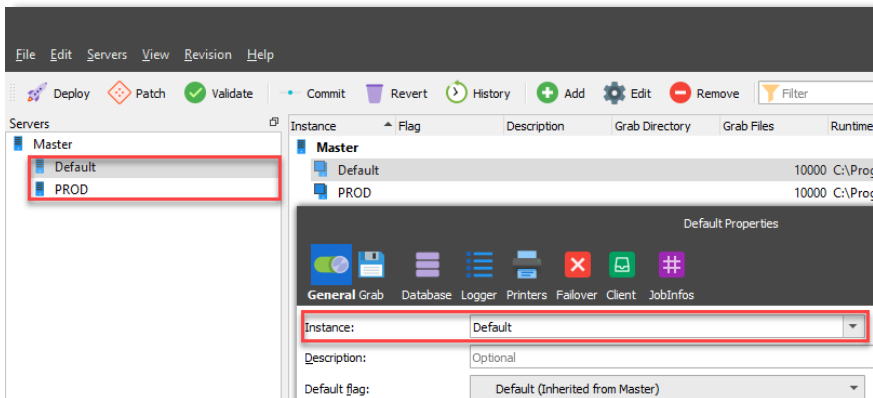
File Edit Servers View Revision Help

Deploy Patch Validate Commit Revert History Add Edit Remove Filter

Servers

Master

Default

PROD

| Instance | Flag | Description | Grab Directory | Grab Files | Runtime |
|---|---|---|---|---|---|
| Master | | | | | |
| Default | | | | 10000 | C:\Prog |
| PROD | | | | 10000 | C:\Prog |

Default Properties

General Grab Database Logger Printers Failover Client JobInfos

Instance: Default

Description: Optional

Default flag: Default (Inherited from Master)